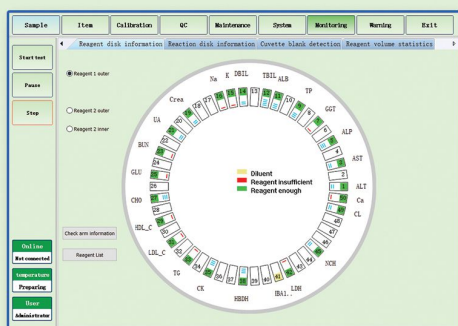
Sample
Item
Calibration
QC
Maintenance
System
Monitoring
Warning
Exit

Reagent disk information
Reaction disk information
Cuvette blank detection
Reagent volume statistics

Start test
Pause
Stop

Reagent 1 outer
Reagent 2 outer
Reagent 2 inner

Check arm information
Reagent List

Online
Not connected
temperature
Preparing
User
Administrator

Na
K
DBIL
TBIL
ALB
TP
GGT
ALP
AST
ALT
Ca
CL
NCH
LDH
HBA1
HBDH
CK
TG
LDL_C
HDL_C
CHO
GLU
BUN
UA
Crea

Diluent
Reagent insufficient
Reagent enough

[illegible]